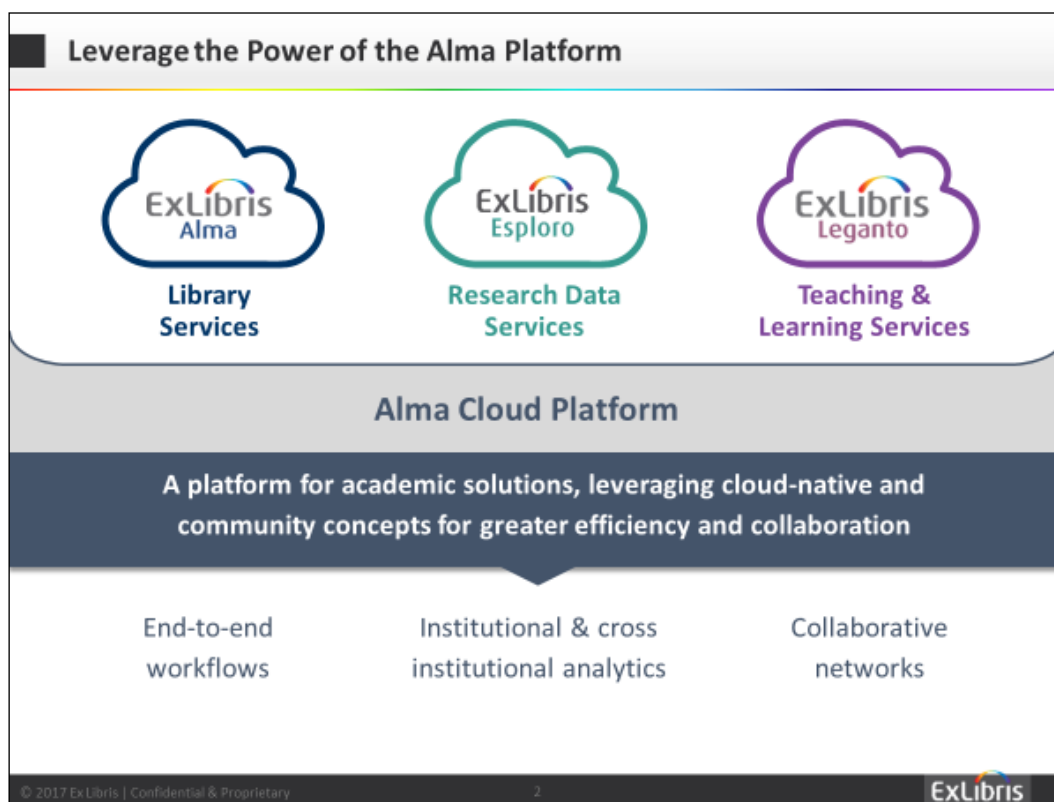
Leverage the Power of the Alma Platform

ExLibris
Alma

Library Services

ExLibris
Esploro

Research Data Services

ExLibris
Leganto

Teaching & Learning Services

Alma Cloud Platform

A platform for academic solutions, leveraging cloud-native and community concepts for greater efficiency and collaboration

End-to-end workflows

Institutional & cross institutional analytics

Collaborative networks

© 2017 Ex Libris | Confidential & Proprietary

2

ExLibris